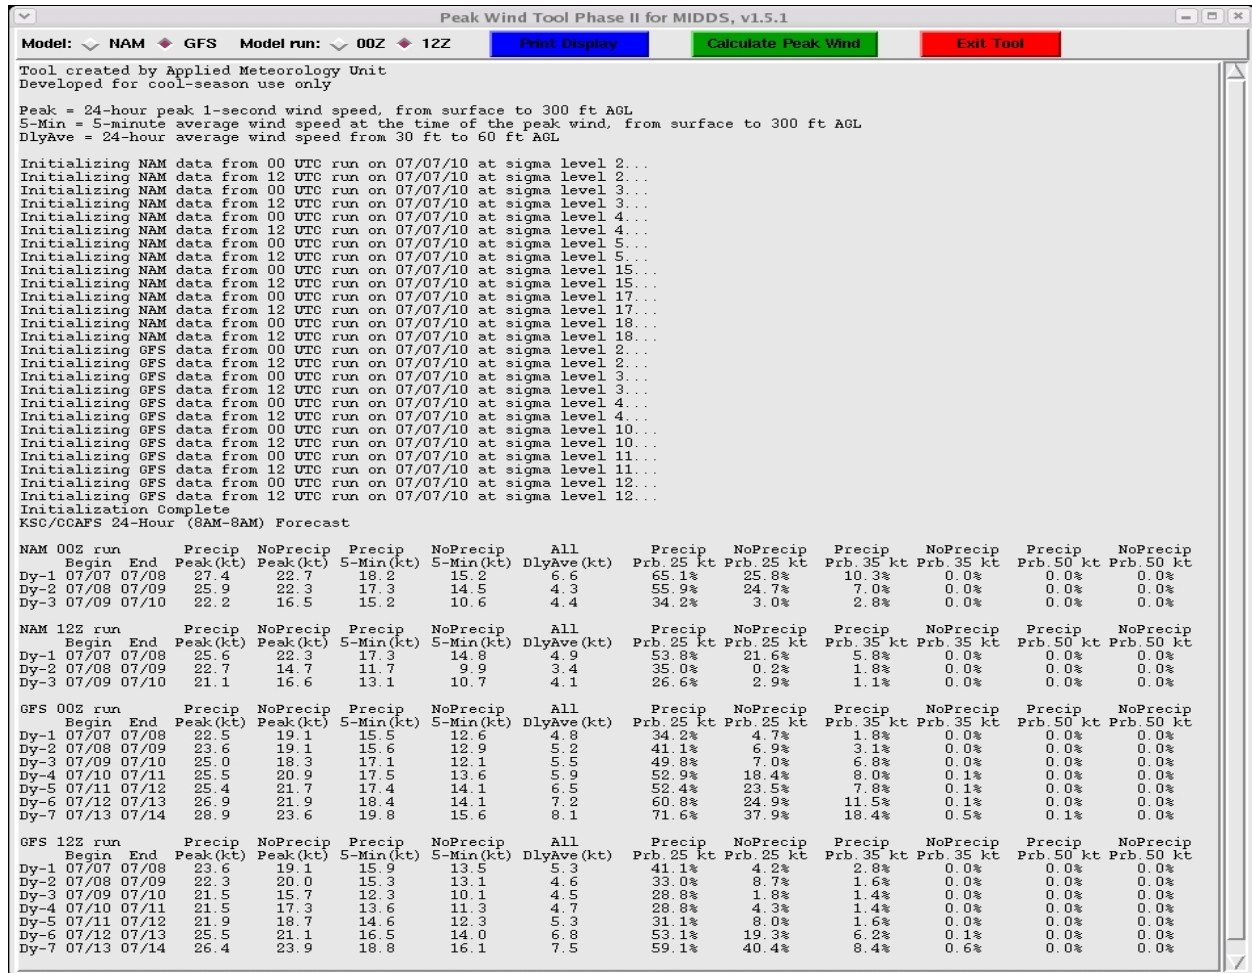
Peak Wind Tool Phase II for MIDDS, v1.5.1

Model: NAM GFS Model run: 00Z 12Z Print Display Calculate Peak Wind Exit Tool

Tool created by Applied Meteorology Unit
Developed for cool-season use only

Peak = 24-hour peak 1-second wind speed, from surface to 300 ft AGL
5-Min = 5-minute average wind speed at the time of the peak wind, from surface to 300 ft AGL
DlyAve = 24-hour average wind speed from 30 ft to 60 ft AGL

Initializing NAM data from 00 UTC run on 07/07/10 at sigma level 2...
Initializing NAM data from 12 UTC run on 07/07/10 at sigma level 2...
Initializing NAM data from 00 UTC run on 07/07/10 at sigma level 3...
Initializing NAM data from 12 UTC run on 07/07/10 at sigma level 3...
Initializing NAM data from 00 UTC run on 07/07/10 at sigma level 4...
Initializing NAM data from 12 UTC run on 07/07/10 at sigma level 4...
Initializing NAM data from 00 UTC run on 07/07/10 at sigma level 5...
Initializing NAM data from 12 UTC run on 07/07/10 at sigma level 5...
Initializing NAM data from 00 UTC run on 07/07/10 at sigma level 15...
Initializing NAM data from 12 UTC run on 07/07/10 at sigma level 15...
Initializing NAM data from 00 UTC run on 07/07/10 at sigma level 17...
Initializing NAM data from 12 UTC run on 07/07/10 at sigma level 17...
Initializing NAM data from 00 UTC run on 07/07/10 at sigma level 18...
Initializing NAM data from 12 UTC run on 07/07/10 at sigma level 18...
Initializing GFS data from 00 UTC run on 07/07/10 at sigma level 2...
Initializing GFS data from 12 UTC run on 07/07/10 at sigma level 2...
Initializing GFS data from 00 UTC run on 07/07/10 at sigma level 3...
Initializing GFS data from 12 UTC run on 07/07/10 at sigma level 3...
Initializing GFS data from 00 UTC run on 07/07/10 at sigma level 4...
Initializing GFS data from 12 UTC run on 07/07/10 at sigma level 4...
Initializing GFS data from 00 UTC run on 07/07/10 at sigma level 10...
Initializing GFS data from 12 UTC run on 07/07/10 at sigma level 10...
Initializing GFS data from 00 UTC run on 07/07/10 at sigma level 11...
Initializing GFS data from 12 UTC run on 07/07/10 at sigma level 11...
Initializing GFS data from 00 UTC run on 07/07/10 at sigma level 12...
Initializing GFS data from 12 UTC run on 07/07/10 at sigma level 12...
Initialization Complete
KSC/CCAFS 24-Hour (8AM-8AM) Forecast

| NAM 00Z run Begin End | Precip Peak(kt) | NoPrecip Peak(kt) | Precip 5-Min(kt) | NoPrecip 5-Min(kt) | All DlyAve(kt) | Precip Prb.25 kt | NoPrecip Prb.25 kt | Precip Prb.35 kt | NoPrecip Prb.35 kt | Precip Prb.50 kt | NoPrecip Prb.50 kt |
|---|---|---|---|---|---|---|---|---|---|---|---|
| Dy-1 07/07 07/08 | 27.4 | 22.7 | 18.2 | 15.2 | 6.6 | 65.1% | 25.8% | 10.3% | 0.0% | 0.0% | 0.0% |
| Dy-2 07/08 07/09 | 25.9 | 22.3 | 17.3 | 14.5 | 4.3 | 55.9% | 24.7% | 7.0% | 0.0% | 0.0% | 0.0% |
| Dy-3 07/09 07/10 | 22.2 | 16.5 | 15.2 | 10.6 | 4.4 | 34.2% | 3.0% | 2.8% | 0.0% | 0.0% | 0.0% |

| NAM 12Z run Begin End | Precip Peak(kt) | NoPrecip Peak(kt) | Precip 5-Min(kt) | NoPrecip 5-Min(kt) | All DlyAve(kt) | Precip Prb.25 kt | NoPrecip Prb.25 kt | Precip Prb.35 kt | NoPrecip Prb.35 kt | Precip Prb.50 kt | NoPrecip Prb.50 kt |
|---|---|---|---|---|---|---|---|---|---|---|---|
| Dy-1 07/07 07/08 | 25.6 | 22.3 | 17.3 | 14.8 | 4.9 | 53.8% | 21.6% | 5.8% | 0.0% | 0.0% | 0.0% |
| Dy-2 07/08 07/09 | 22.7 | 14.7 | 11.7 | 9.9 | 3.4 | 35.0% | 0.2% | 1.8% | 0.0% | 0.0% | 0.0% |
| Dy-3 07/09 07/10 | 21.1 | 16.6 | 13.1 | 10.7 | 4.1 | 26.6% | 2.9% | 1.1% | 0.0% | 0.0% | 0.0% |

| GFS 00Z run Begin End | Precip Peak(kt) | NoPrecip Peak(kt) | Precip 5-Min(kt) | NoPrecip 5-Min(kt) | All DlyAve(kt) | Precip Prb.25 kt | NoPrecip Prb.25 kt | Precip Prb.35 kt | NoPrecip Prb.35 kt | Precip Prb.50 kt | NoPrecip Prb.50 kt |
|---|---|---|---|---|---|---|---|---|---|---|---|
| Dy-1 07/07 07/08 | 22.5 | 19.1 | 15.5 | 12.6 | 4.8 | 34.2% | 4.7% | 1.8% | 0.0% | 0.0% | 0.0% |
| Dy-2 07/08 07/09 | 23.6 | 19.1 | 15.6 | 12.9 | 5.2 | 41.1% | 6.9% | 3.1% | 0.0% | 0.0% | 0.0% |
| Dy-3 07/09 07/10 | 25.0 | 18.3 | 17.1 | 12.1 | 5.5 | 49.8% | 7.0% | 6.8% | 0.0% | 0.0% | 0.0% |
| Dy-4 07/10 07/11 | 25.5 | 20.9 | 17.5 | 13.6 | 5.9 | 52.9% | 18.4% | 8.0% | 0.1% | 0.0% | 0.0% |
| Dy-5 07/11 07/12 | 25.4 | 21.7 | 17.4 | 14.1 | 6.5 | 52.4% | 23.5% | 7.8% | 0.1% | 0.0% | 0.0% |
| Dy-6 07/12 07/13 | 26.9 | 21.9 | 18.4 | 14.1 | 7.2 | 60.8% | 24.9% | 11.5% | 0.1% | 0.0% | 0.0% |
| Dy-7 07/13 07/14 | 28.9 | 23.6 | 19.8 | 15.6 | 8.1 | 71.6% | 37.9% | 18.4% | 0.5% | 0.1% | 0.0% |

| GFS 12Z run Begin End | Precip Peak(kt) | NoPrecip Peak(kt) | Precip 5-Min(kt) | NoPrecip 5-Min(kt) | All DlyAve(kt) | Precip Prb.25 kt | NoPrecip Prb.25 kt | Precip Prb.35 kt | NoPrecip Prb.35 kt | Precip Prb.50 kt | NoPrecip Prb.50 kt |
|---|---|---|---|---|---|---|---|---|---|---|---|
| Dy-1 07/07 07/08 | 23.6 | 19.1 | 15.9 | 13.5 | 5.3 | 41.1% | 4.2% | 2.8% | 0.0% | 0.0% | 0.0% |
| Dy-2 07/08 07/09 | 22.3 | 20.0 | 15.3 | 13.1 | 4.6 | 33.0% | 8.7% | 1.6% | 0.0% | 0.0% | 0.0% |
| Dy-3 07/09 07/10 | 21.5 | 15.7 | 12.3 | 10.1 | 4.5 | 28.8% | 1.8% | 1.4% | 0.0% | 0.0% | 0.0% |
| Dy-4 07/10 07/11 | 21.5 | 17.3 | 13.6 | 11.3 | 4.7 | 28.8% | 4.3% | 1.4% | 0.0% | 0.0% | 0.0% |
| Dy-5 07/11 07/12 | 21.9 | 18.7 | 14.6 | 12.3 | 5.3 | 31.1% | 8.0% | 1.6% | 0.0% | 0.0% | 0.0% |
| Dy-6 07/12 07/13 | 25.5 | 21.1 | 16.5 | 14.0 | 6.8 | 53.1% | 19.3% | 6.2% | 0.1% | 0.0% | 0.0% |
| Dy-7 07/13 07/14 | 26.4 | 23.9 | 18.8 | 16.1 | 7.5 | 59.1% | 40.4% | 8.4% | 0.6% | 0.0% | 0.0% |